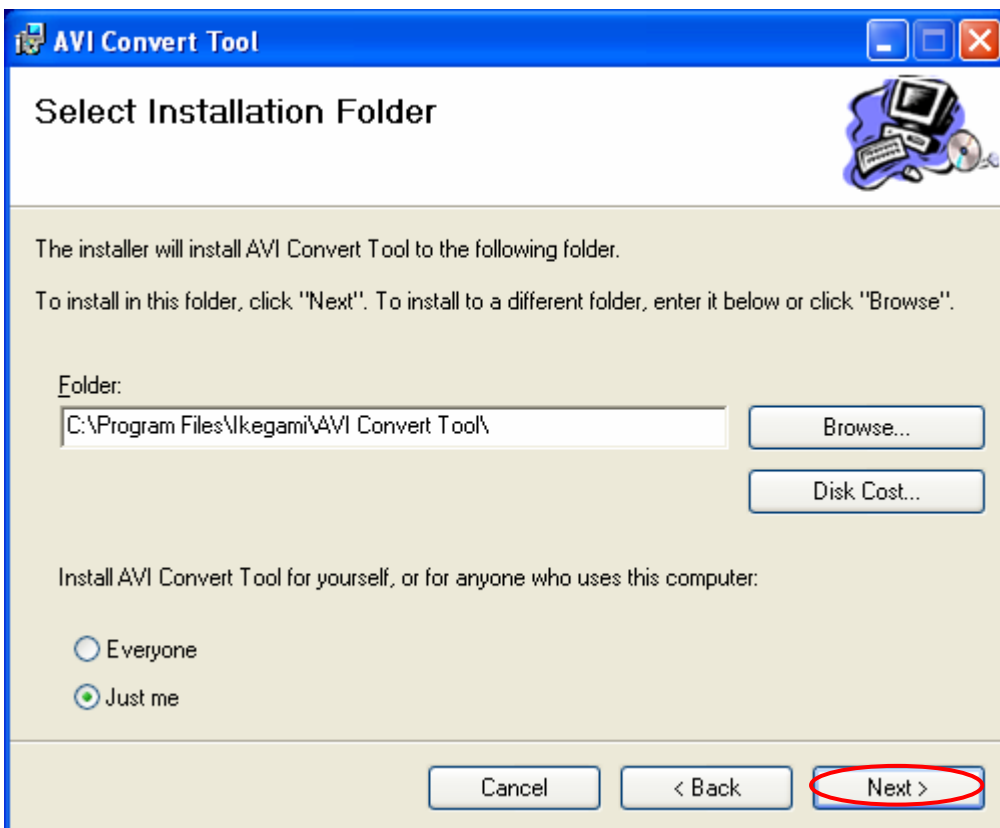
AVI Convert Tool

Select Installation Folder

The installer will install AVI Convert Tool to the following folder.

To install in this folder, click "Next". To install to a different folder, enter it below or click "Browse".

Folder:

C:\Program Files\Ikegami\AVI Convert Tool\

Browse...

Disk Cost...

Install AVI Convert Tool for yourself, or for anyone who uses this computer:

Everyone

Just me

Cancel

< Back

Next >